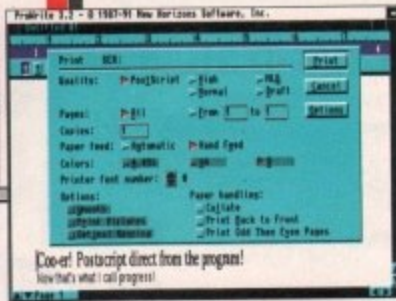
ProWrite 3.2 - © 1987-91 New Horizons Software, Inc.

Print SER:

Quality: PostScript High NLQ
Normal Draft

Pages: All From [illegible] to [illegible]

Copies: 1

Paper feed: Automatic Hand Feed

Colors: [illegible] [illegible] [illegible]

Printer font number: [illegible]

Options: Paper handling:
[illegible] Collate
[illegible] Print Back to Front
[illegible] Print Odd Then Even Pages

Print
Cancel
Options

Coo-er! Postscript direct from the program!
Now that's what I call progress!

Page 1